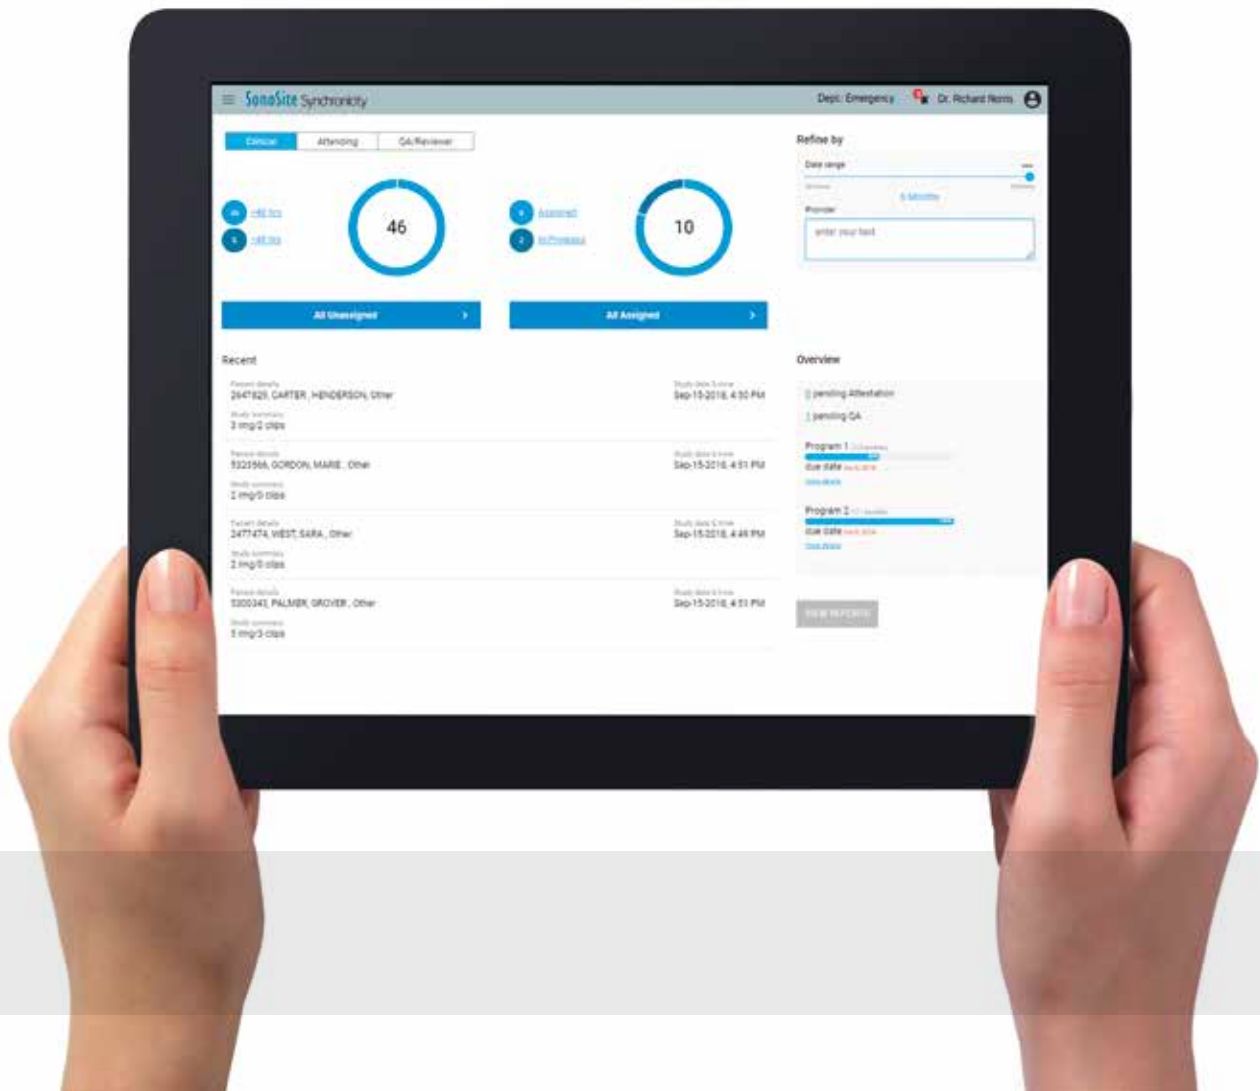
SonoSite Synchronicity

Dept: Emergency

Dr. Richard Norris

Clinician | Attending | QA/Reviewer

Refine by

Date range

6 Months

Provider

enter your text

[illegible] <48 hrs

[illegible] >48 hrs

46

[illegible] Assigned

2 In Progress

10

All Unassigned

All Assigned

Recent

Patient details
2647825, CARTER, HENDERSON, Other
Study summary
3 img/2 clips
Study date & time
Sep-15-2016, 4:50 PM

Patient details
5323566, GORDON, MARIE, Other
Study summary
2 img/0 clips
Study date & time
Sep-15-2016, 4:51 PM

Patient details
2477474, WEST, SARA, Other
Study summary
2 img/0 clips
Study date & time
Sep-15-2016, 4:49 PM

Patient details
5200343, PALMER, GROVER, Other
Study summary
5 img/3 clips
Study date & time
Sep-15-2016, 4:51 PM

Overview

0 pending Attestation

1 pending QA

Program 1 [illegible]
due date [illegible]
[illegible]

Program 2 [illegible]
due date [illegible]
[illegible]

VIEW REPORTS